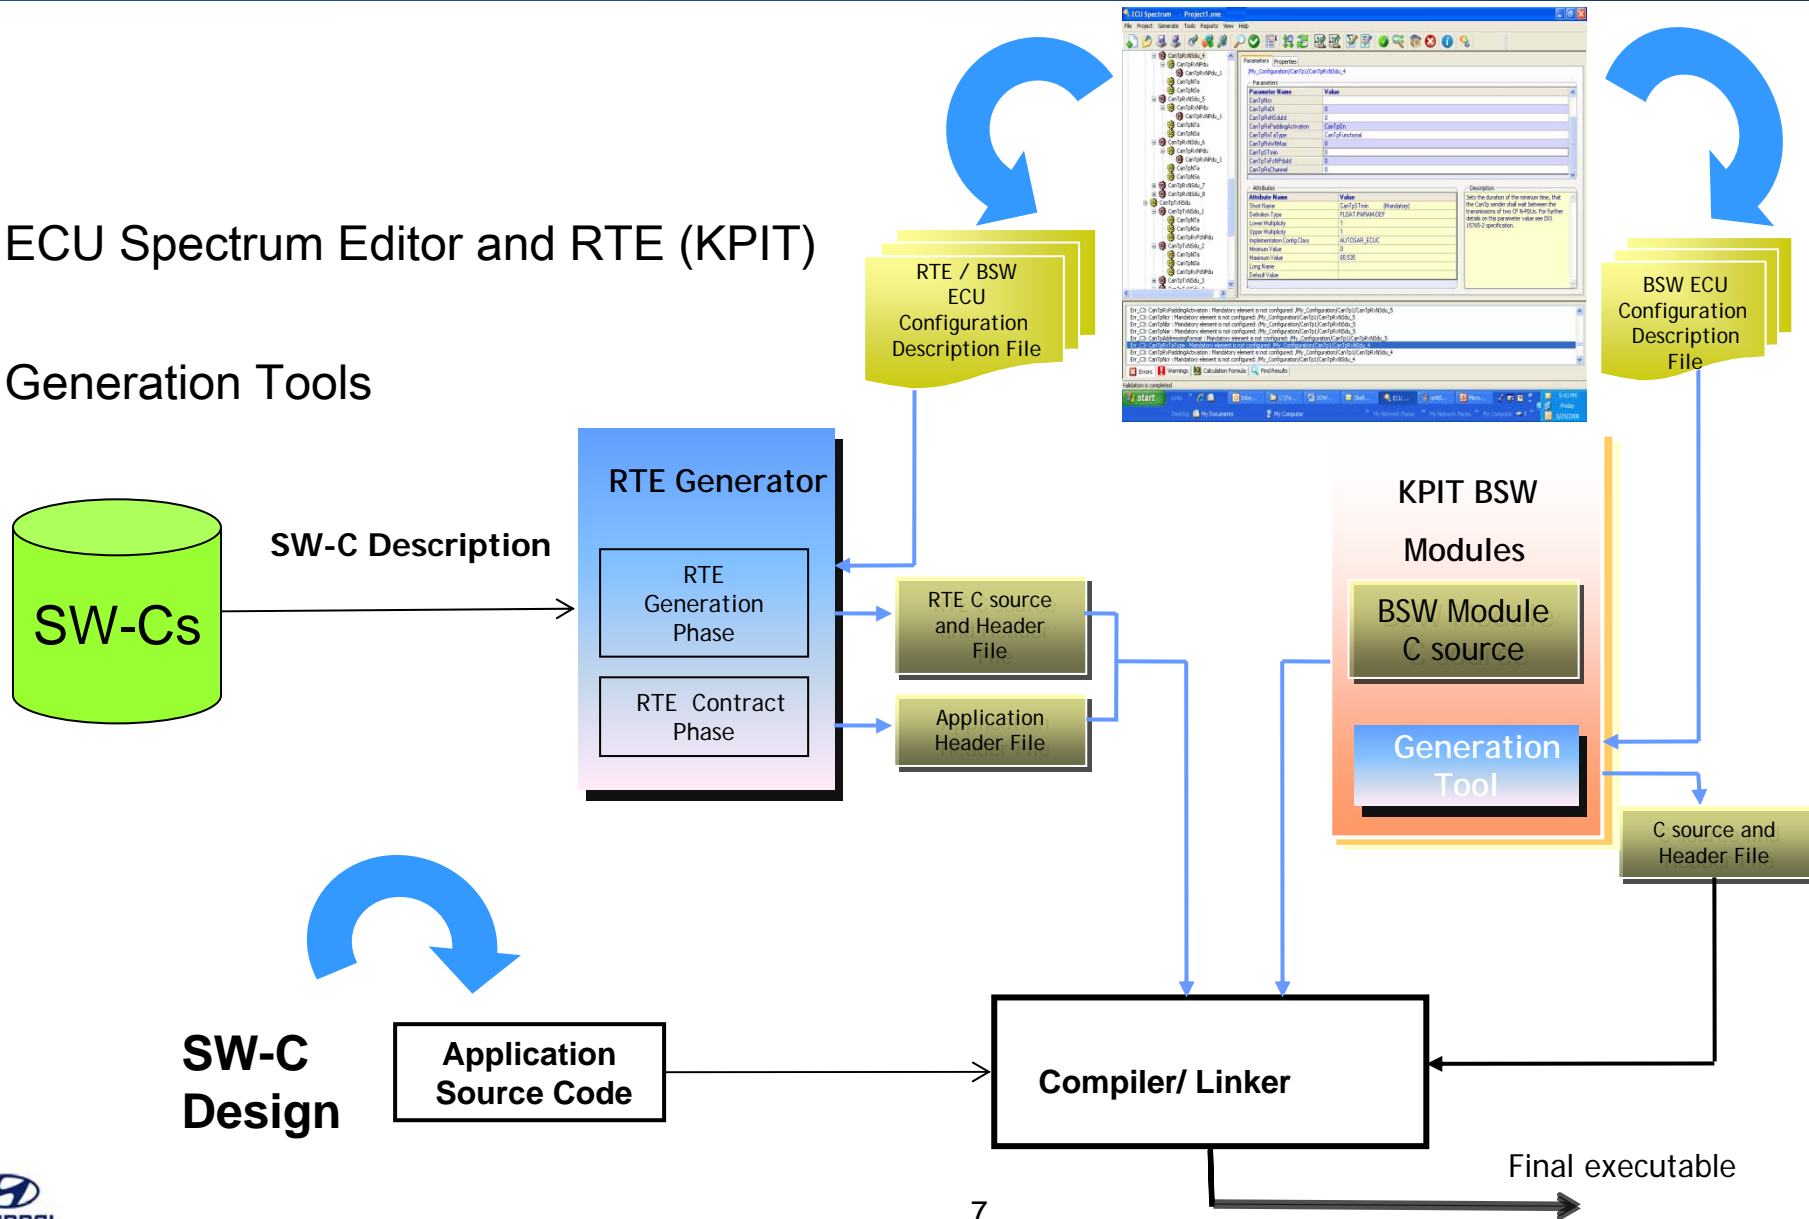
ECU Spectrum Editor and RTE (KPIT)

Generation Tools

RTE / BSW ECU Configuration Description File

BSW ECU Configuration Description File

SW-Cs

SW-C Description

RTE Generator

RTE Generation Phase

RTE Contract Phase

RTE C source and Header File

Application Header File

KPIT BSW Modules

BSW Module C source

Generation Tool

C source and Header File

SW-C Design

Application Source Code

Compiler/ Linker

Final executable

7